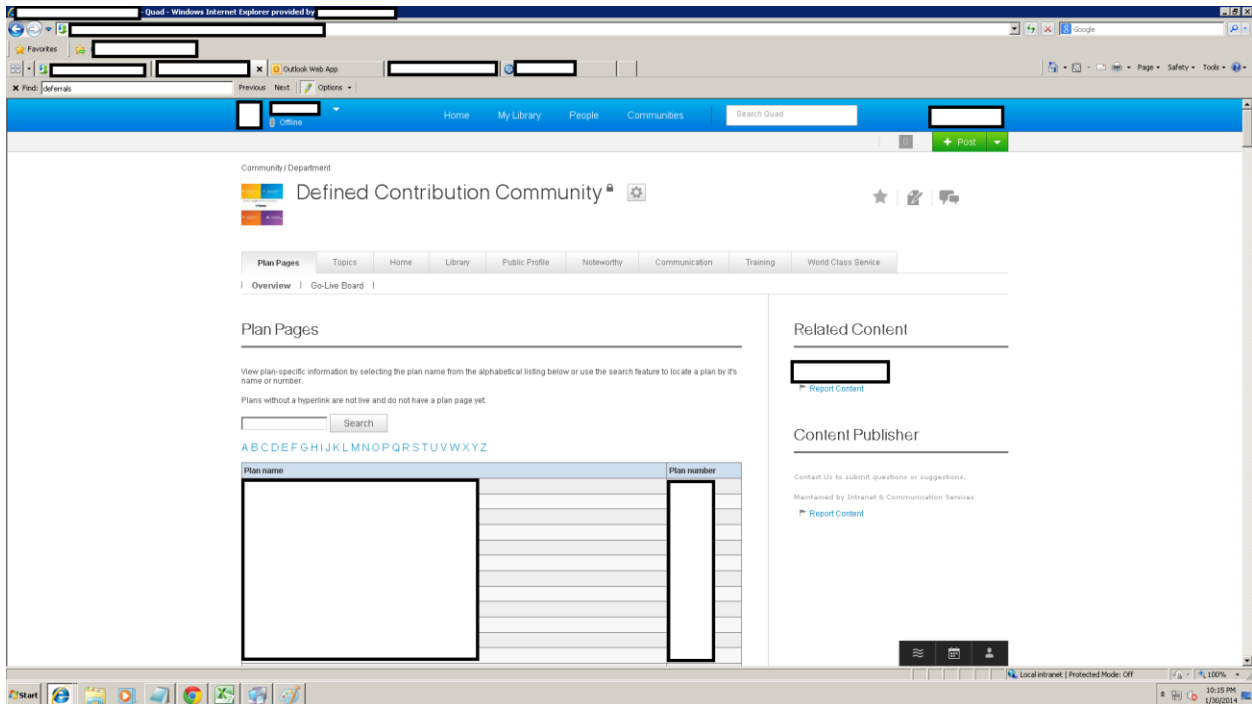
- Quad - Windows Internet Explorer provided by

Google

Favorites

Outlook Web App

Page ▾ Safety ▾ Tools ▾

Find: deferrals

Previous Next Options ▾

Offline

Home My Library People Communities Search Quad

+ Post

Community / Department

Defined Contribution Community

Plan Pages | Topics | Home | Library | Public Profile | Noteworthy | Communication | Training | World Class Service

Overview | Go-Live Board

Plan Pages

View plan-specific information by selecting the plan name from the alphabetical listing below or use the search feature to locate a plan by it's name or number.

Plans without a hyperlink are not live and do not have a plan page yet.

Search

A B C D E F G H I J K L M N O P Q R S T U V W X Y Z

| Plan name | | Plan number |
|---|---|---|

Related Content

Report Content

Content Publisher

Contact Us to submit questions or suggestions.

Maintained by Intranet & Communication Services

Report Content

Local intranet | Protected Mode: Off

100%

Start

10:15 PM
1/30/2014